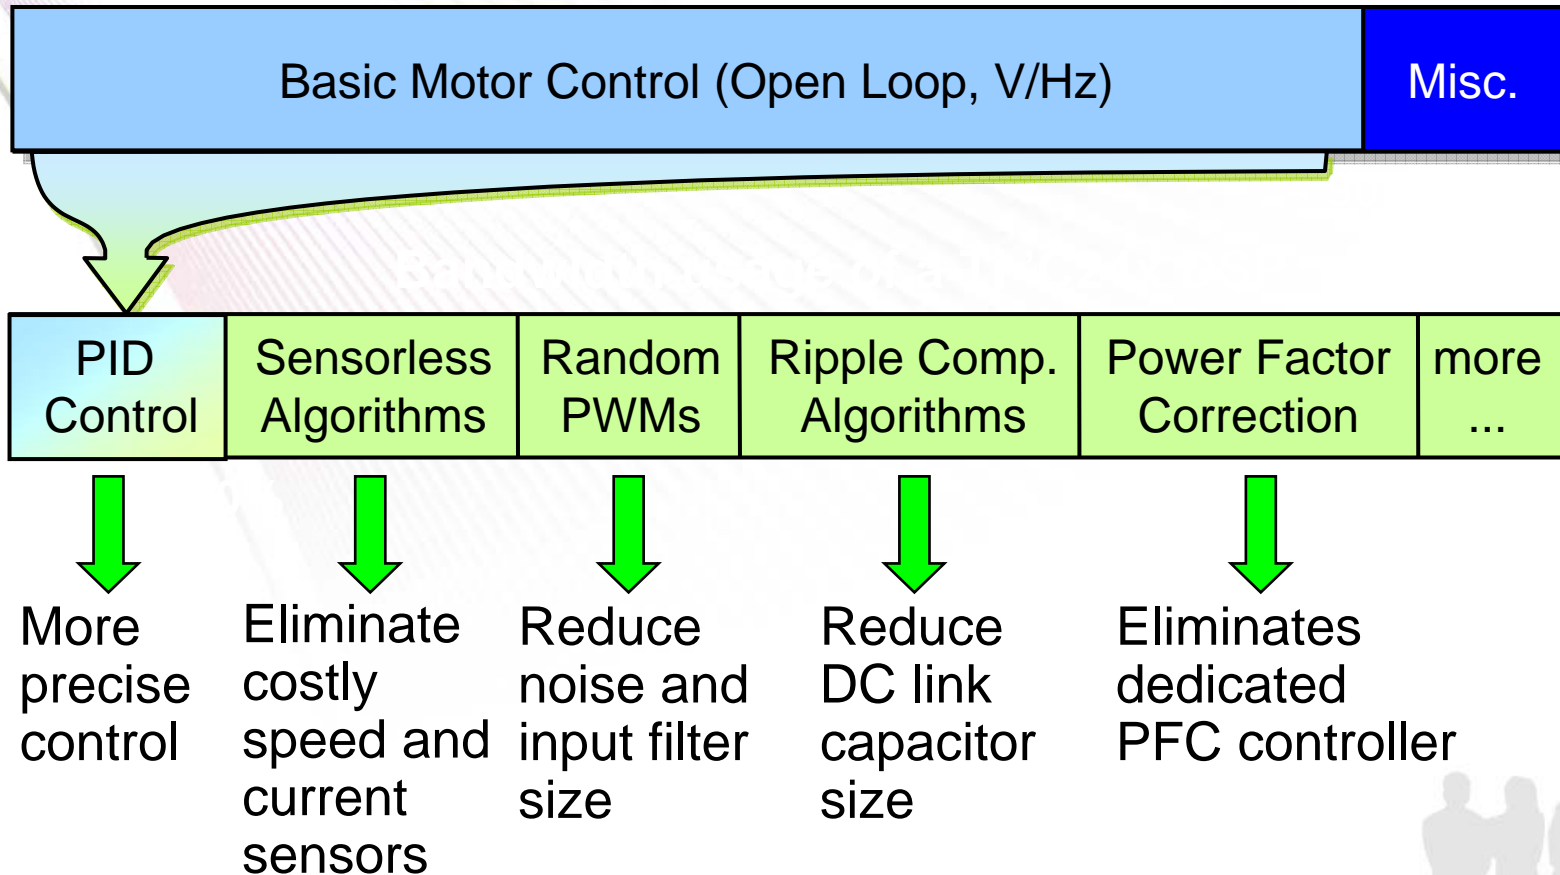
Basic Motor Control (Open Loop, V/Hz)

Misc.

| PID Control | Sensorless Algorithms | Random PWMs | Ripple Comp. Algorithms | Power Factor Correction | more ... |
|---|---|---|---|---|---|

More precise control

Eliminate costly speed and current sensors

Reduce noise and input filter size

Reduce DC link capacitor size

Eliminates dedicated PFC controller